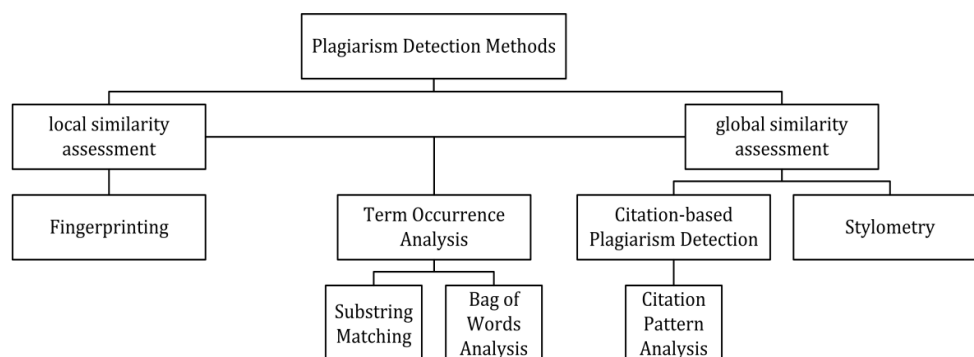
Plagiarism Detection Methods

local similarity assessment

global similarity assessment

Fingerprinting

Term Occurrence Analysis

Citation-based Plagiarism Detection

Stylometry

Substring Matching

Bag of Words Analysis

Citation Pattern Analysis